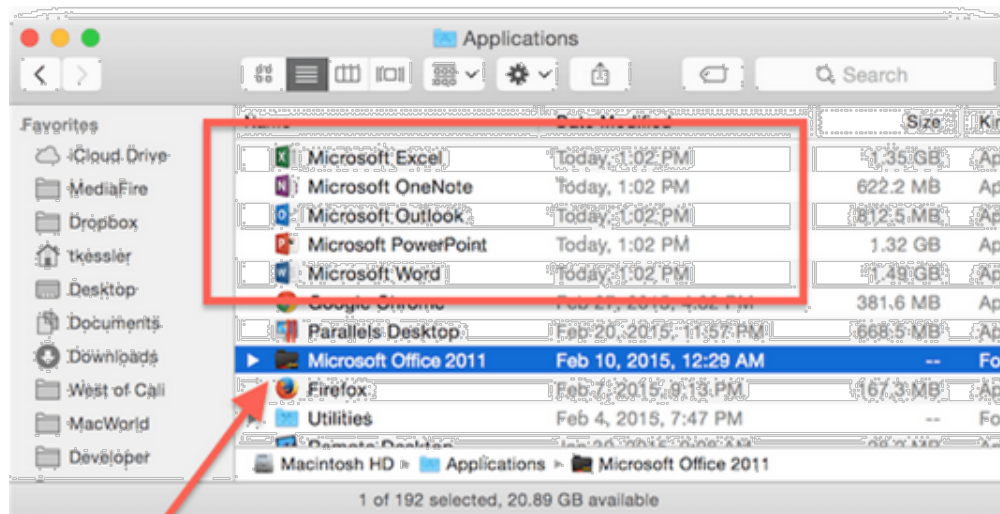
Applications

Search

Favorites
iCloud Drive
MediaFire
Dropbox
tkessler
Desktop
Documents
Downloads
West of Cali
MacWorld
Developer

| Name | Date Modified | Size | Kind |
|---|---|---|---|
| Microsoft Excel | Today, 1:02 PM | 1.35 GB | Ap |
| Microsoft OneNote | Today, 1:02 PM | 622.2 MB | Ap |
| Microsoft Outlook | Today, 1:02 PM | 812.5 MB | Ap |
| Microsoft PowerPoint | Today, 1:02 PM | 1.32 GB | Ap |
| Microsoft Word | Today, 1:02 PM | 1.49 GB | Ap |
| Google Chrome | Feb 27, 2015, 4:02 PM | 381.6 MB | Ap |
| Parallels Desktop | Feb 20, 2015, 11:57 PM | 668.5 MB | Ap |
| Microsoft Office 2011 | Feb 10, 2015, 12:29 AM | -- | Fo |
| Firefox | Feb 7, 2015, 9:13 PM | 167.3 MB | Ap |
| Utilities | Feb 4, 2015, 7:47 PM | -- | Fo |
| Remote Desktop | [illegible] | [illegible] | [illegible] |

Macintosh HD ▸ Applications ▸ Microsoft Office 2011

1 of 192 selected, 20.89 GB available